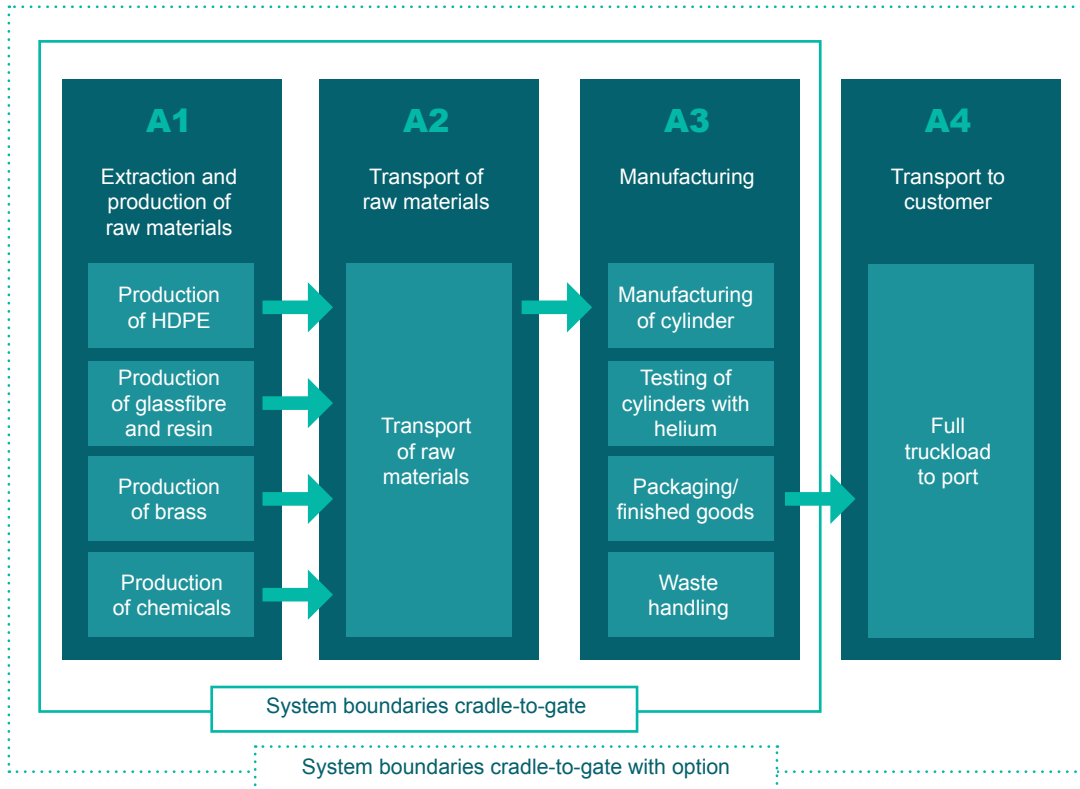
A1

Extraction and production of raw materials

Production of HDPE

Production of glassfibre and resin

Production of brass

Production of chemicals

A2

Transport of raw materials

Transport of raw materials

A3

Manufacturing

Manufacturing of cylinder

Testing of cylinders with helium

Packaging/ finished goods

Waste handling

A4

Transport to customer

Full truckload to port

System boundaries cradle-to-gate

System boundaries cradle-to-gate with option